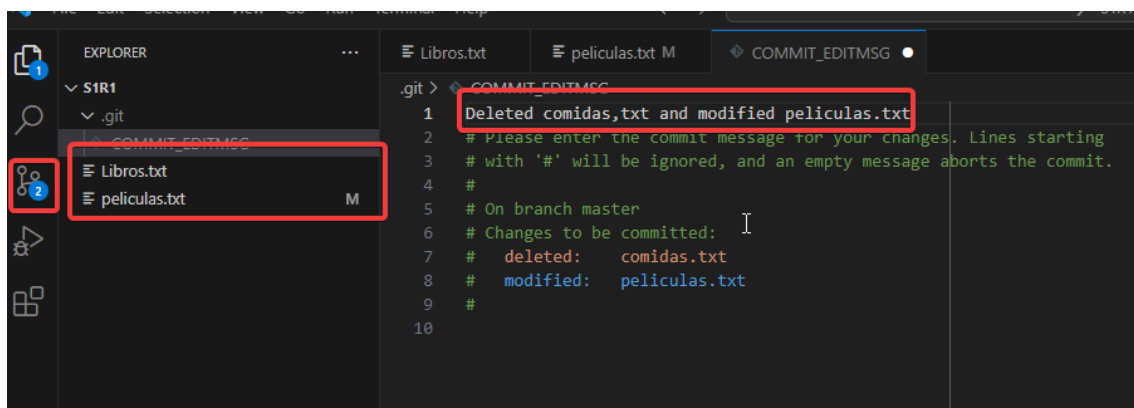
File Edit Selection View Go Run Terminal Help

1

2

EXPLORER ···

S1R1

.git

COMMIT_EDITMSG

Libros.txt

peliculas.txt M

Libros.txt

peliculas.txt M

COMMIT_EDITMSG

.git > COMMIT_EDITMSG

1 Deleted comidas,txt and modified peliculas.txt
2 # Please enter the commit message for your changes. Lines starting
3 # with '#' will be ignored, and an empty message aborts the commit.
4 #
5 # On branch master
6 # Changes to be committed:
7 #   deleted:    comidas.txt
8 #   modified:   peliculas.txt
9 #
10